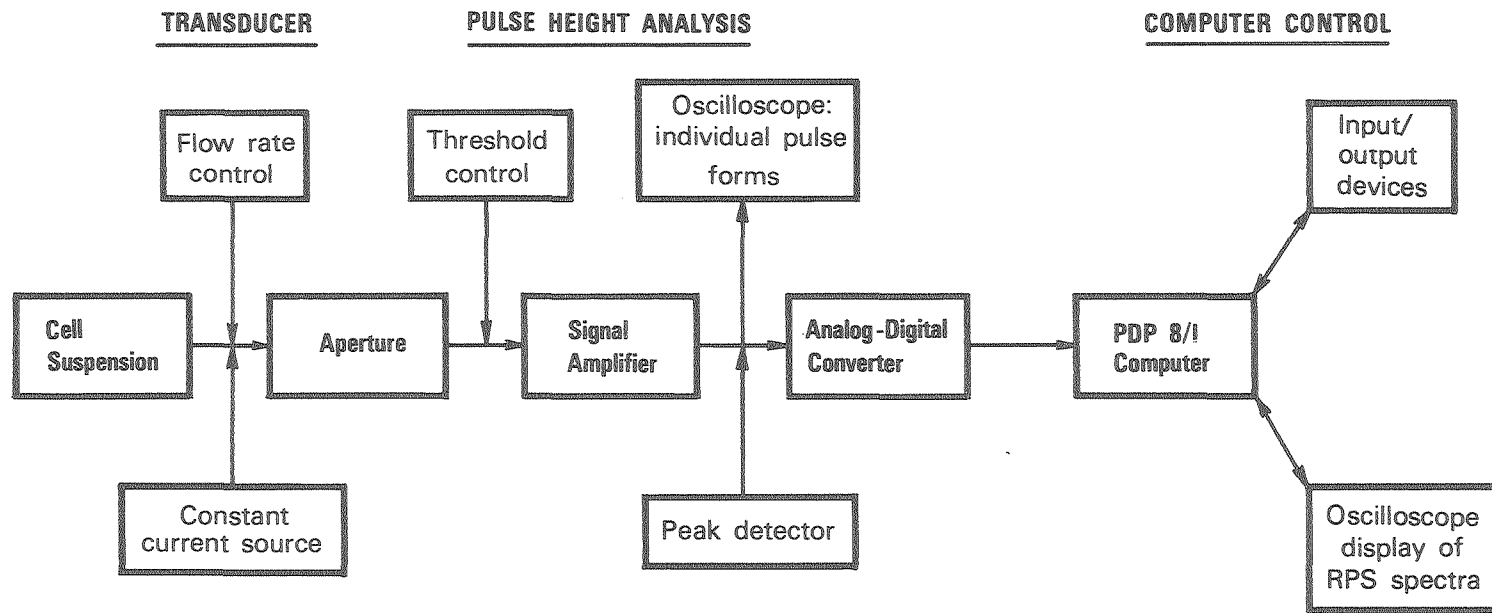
TRANSDUCER

PULSE HEIGHT ANALYSIS

COMPUTER CONTROL

Flow rate control

Threshold control

Oscilloscope: individual pulse forms

Input/ output devices

Cell Suspension

Aperture

Signal Amplifier

Analog-Digital Converter

PDP 8/I Computer

Constant current source

Peak detector

Oscilloscope display of RPS spectra